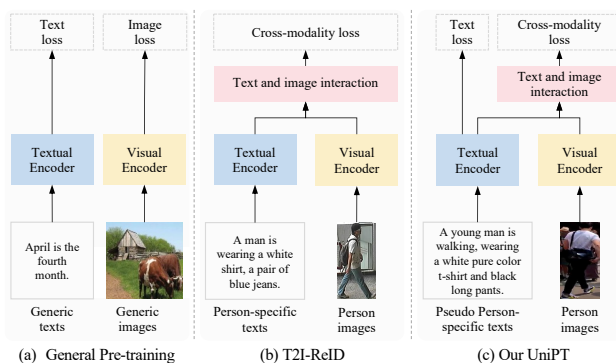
Text loss

Image loss

Textual Encoder

Visual Encoder

April is the fourth month.

Generic texts

Generic images

(a) General Pre-training

Cross-modality loss

Text and image interaction

Textual Encoder

Visual Encoder

A man is wearing a white shirt, a pair of blue jeans.

Person-specific texts

Person images

(b) T2I-ReID

Text loss

Cross-modality loss

Text and image interaction

Textual Encoder

Visual Encoder

A young man is walking, wearing a white pure color t-shirt and black long pants.

Pseudo Person-specific texts

Person images

(c) Our UniPT